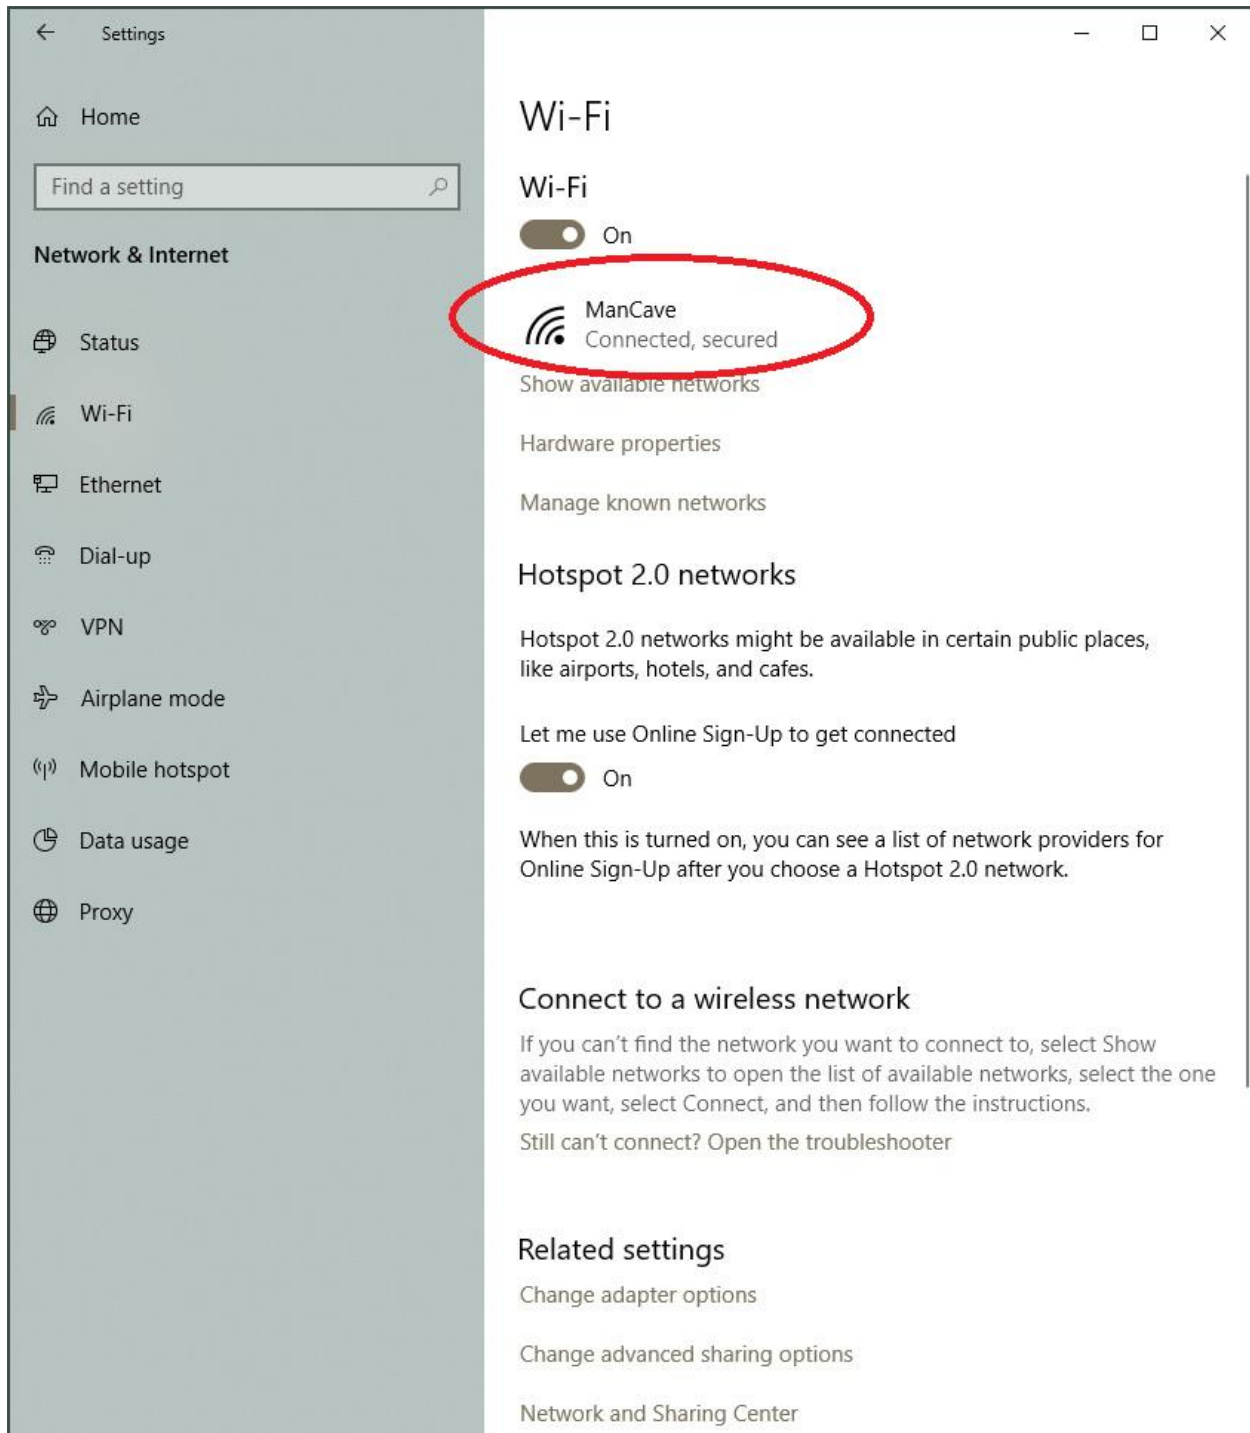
Settings

Home

Find a setting

Network & Internet

Status

Wi-Fi

Ethernet

Dial-up

VPN

Airplane mode

Mobile hotspot

Data usage

Proxy

Wi-Fi

Wi-Fi

On

ManCave
Connected, secured

Show available networks

Hardware properties

Manage known networks

Hotspot 2.0 networks

Hotspot 2.0 networks might be available in certain public places, like airports, hotels, and cafes.

Let me use Online Sign-Up to get connected

On

When this is turned on, you can see a list of network providers for Online Sign-Up after you choose a Hotspot 2.0 network.

Connect to a wireless network

If you can't find the network you want to connect to, select Show available networks to open the list of available networks, select the one you want, select Connect, and then follow the instructions.

Still can't connect? Open the troubleshooter

Related settings

Change adapter options

Change advanced sharing options

Network and Sharing Center